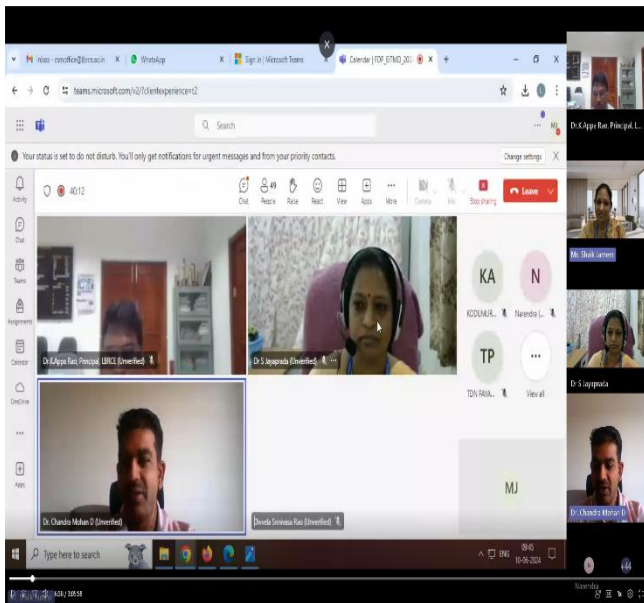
M nbas - nmoffice@lbrce.ac.in X
WhatsApp X
Sign in | Microsoft Teams X
Calendar | FDP_JITMD_202 X
teams.microsoft.com/v2/?clientexperience=t2
Search
MJ
Your status is set to do not disturb. You'll only get notifications for urgent messages and from your priority contacts.
Change settings
Activity
Chat
Teams
Assignments
Calendar
OneDrive
Apps
40:12
Chat
People
Raise
React
View
Apps
More
Camera
Mic
Stop sharing
Leave
Dr. K.Appa Rao, Principal, LBRCE (Unverified)
Dr S Jayaprada (Unverified)
KA
KODURUR...
N
Narendra (...
TP
TDN PAVA...
View all
Dr. Chandra Mohan D (Unverified)
Dhveda Srinivasa Rao (Unverified)
MJ
Type here to search
ENG
09:45
10-06-2024
Dr.K.Appa Rao, Principal, L...
Mr. Shaik Jameer
Dr.S Jayaprada
Dr. Chandra Mohan D
Narendra
4:28 / 10:58